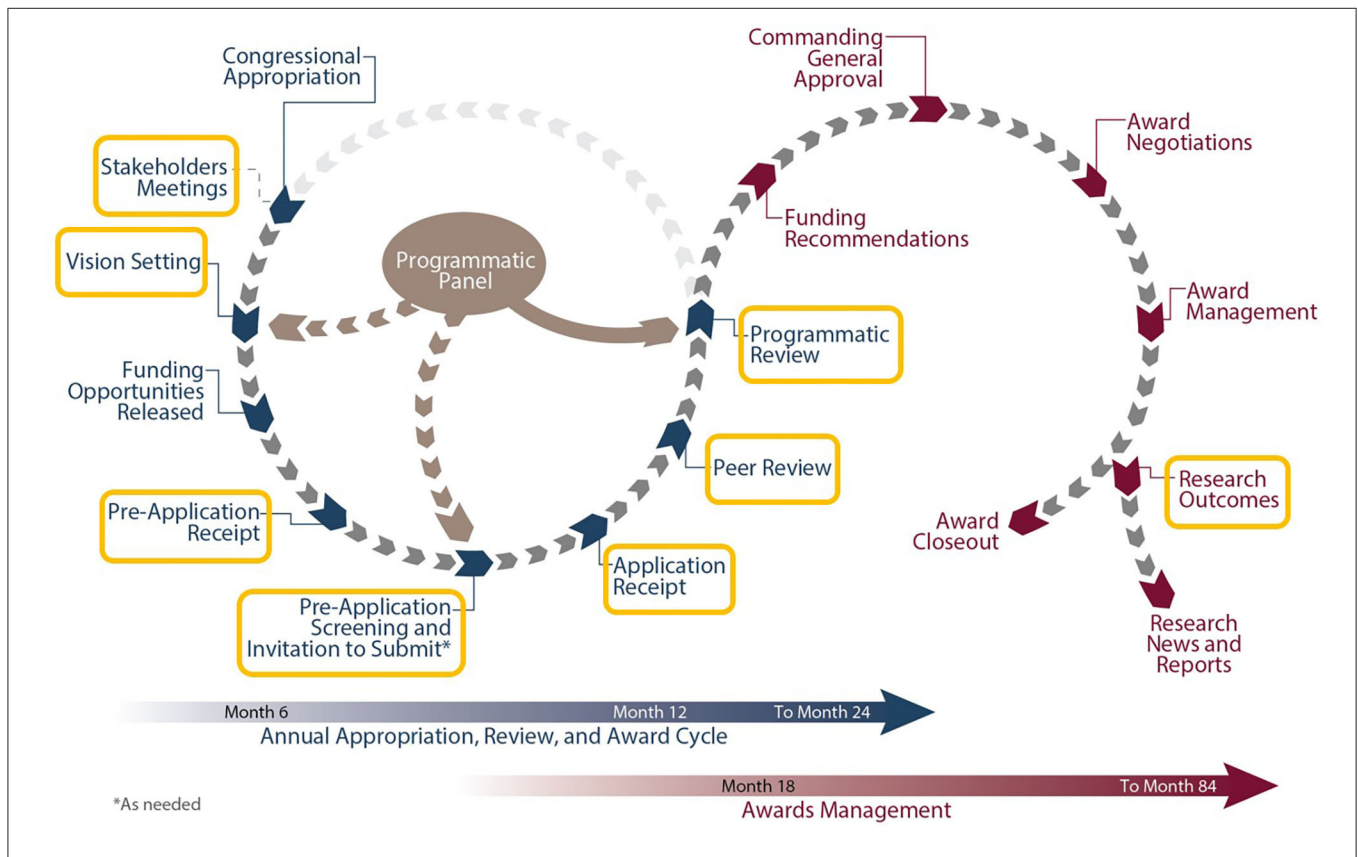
Congressional Appropriation

Stakeholders Meetings

Vision Setting

Programmatic Panel

Funding Opportunities Released

Pre-Application Receipt

Pre-Application Screening and Invitation to Submit*

Application Receipt

Peer Review

Programmatic Review

Funding Recommendations

Commanding General Approval

Award Negotiations

Award Management

Research Outcomes

Award Closeout

Research News and Reports

Month 6
Month 12
To Month 24
Annual Appropriation, Review, and Award Cycle

Month 18
To Month 84
Awards Management

*As needed